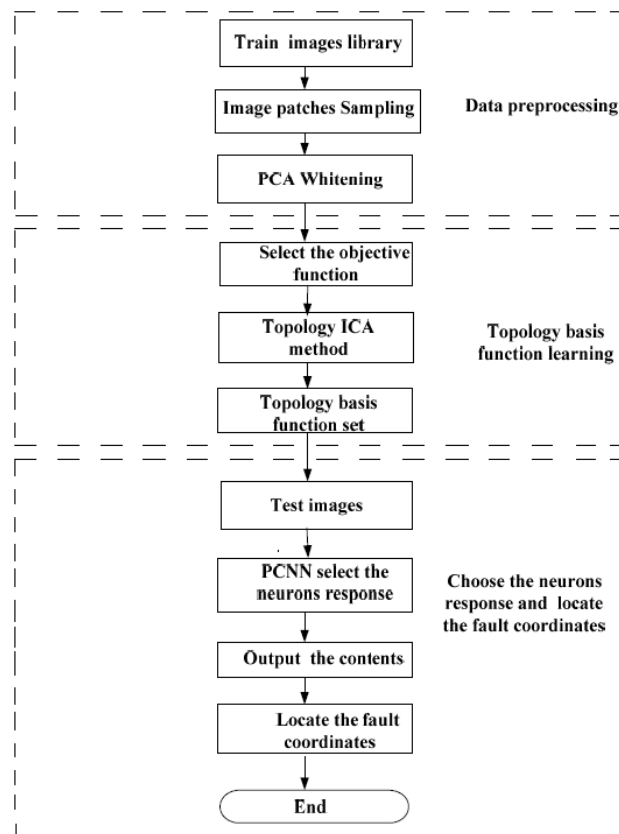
Train images library

Image patches Sampling

Data preprocessing

PCA Whitening

Select the objective function

Topology ICA method

Topology basis function learning

Topology basis function set

Test images

PCNN select the neurons response

Choose the neurons response and locate the fault coordinates

Output the contents

Locate the fault coordinates

End